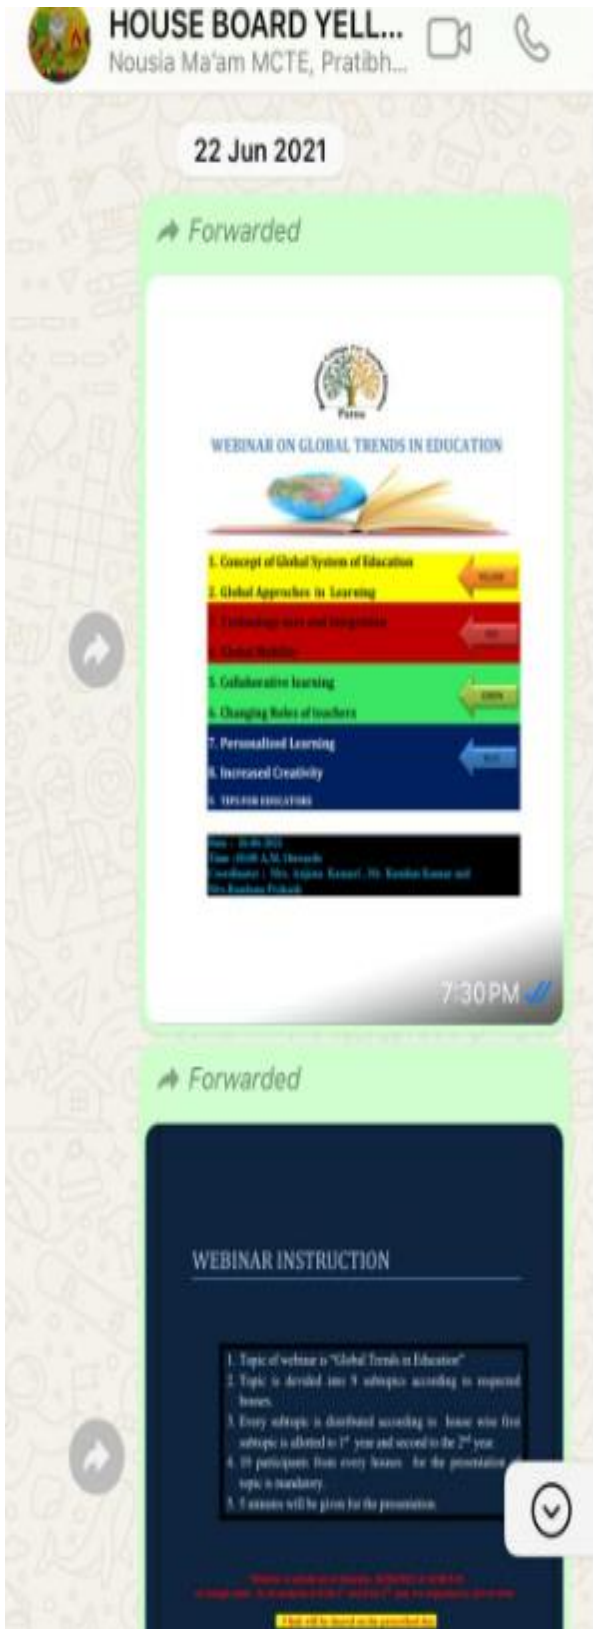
HOUSE BOARD YELL...
Nousia Ma'am MCTE, Pratibh...

22 Jun 2021

Forwarded

Patna

WEBINAR ON GLOBAL TRENDS IN EDUCATION

1. Concept of Global System of Education
2. Global Approaches in Learning
YELLOW
3. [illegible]
4. Global Mobility
RED
5. Collaborative learning
6. Changing Roles of teachers
GREEN
7. Personalized Learning
8. Increased Creativity
9. TIPS FOR EDUCATORS
BLUE

Date : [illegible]
Time : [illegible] A.M. Onwards
Coordinator : Mrs. Anjana Kumari , Mr. Kundan Kumar and Mrs Rashmi Prakash

7:30 PM

Forwarded

WEBINAR INSTRUCTION

1. Topic of webinar is "Global Trends in Education"
2. Topic is devided into 9 subtopics according to respected houses.
3. Every subtopic is distributed according to house wise first subtopic is allotted to $1^{st}$ year and second to the $2^{nd}$ year.
4. 10 participants from every houses for the presentation topic is mandatory.
5. 5 minutes will be given for the presentation.

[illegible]
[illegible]
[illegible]